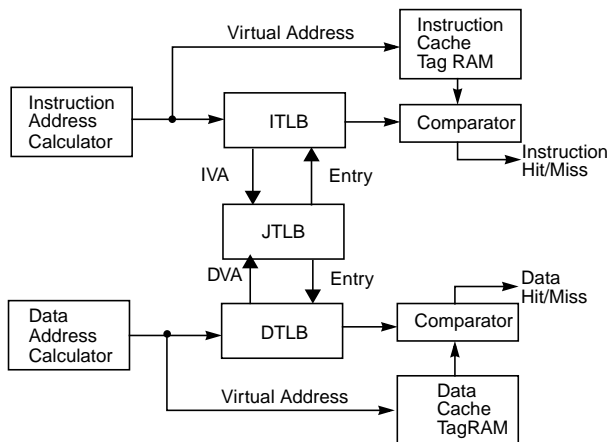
Virtual Address

Instruction Cache Tag RAM

Instruction Address Calculator

ITLB

Comparator

Instruction Hit/Miss

IVA

Entry

JTLB

DVA

Entry

Data Hit/Miss

Data Address Calculator

DTLB

Comparator

Virtual Address

Data Cache TagRAM